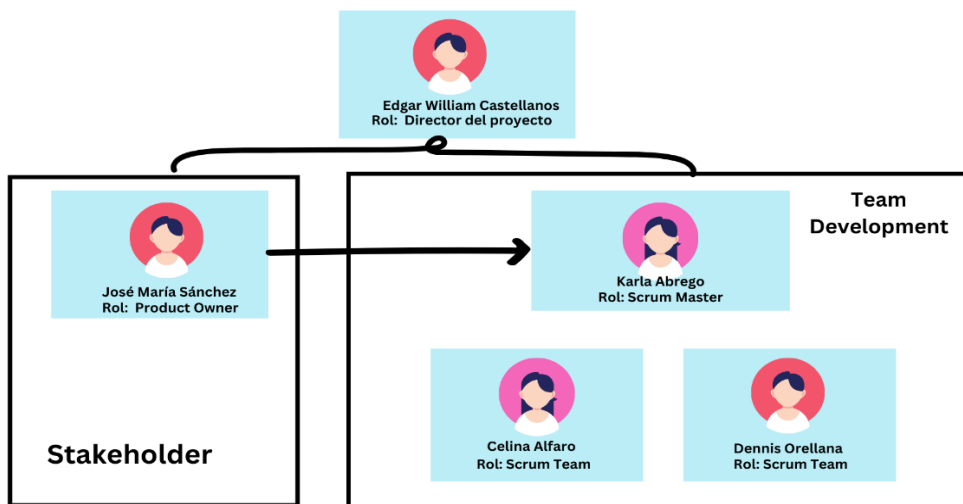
Edgar William Castellanos
Rol: Director del proyecto

José María Sánchez
Rol: Product Owner

Stakeholder

Team Development

Karla Abrego
Rol: Scrum Master

Celina Alfaro
Rol: Scrum Team

Dennis Orellana
Rol: Scrum Team